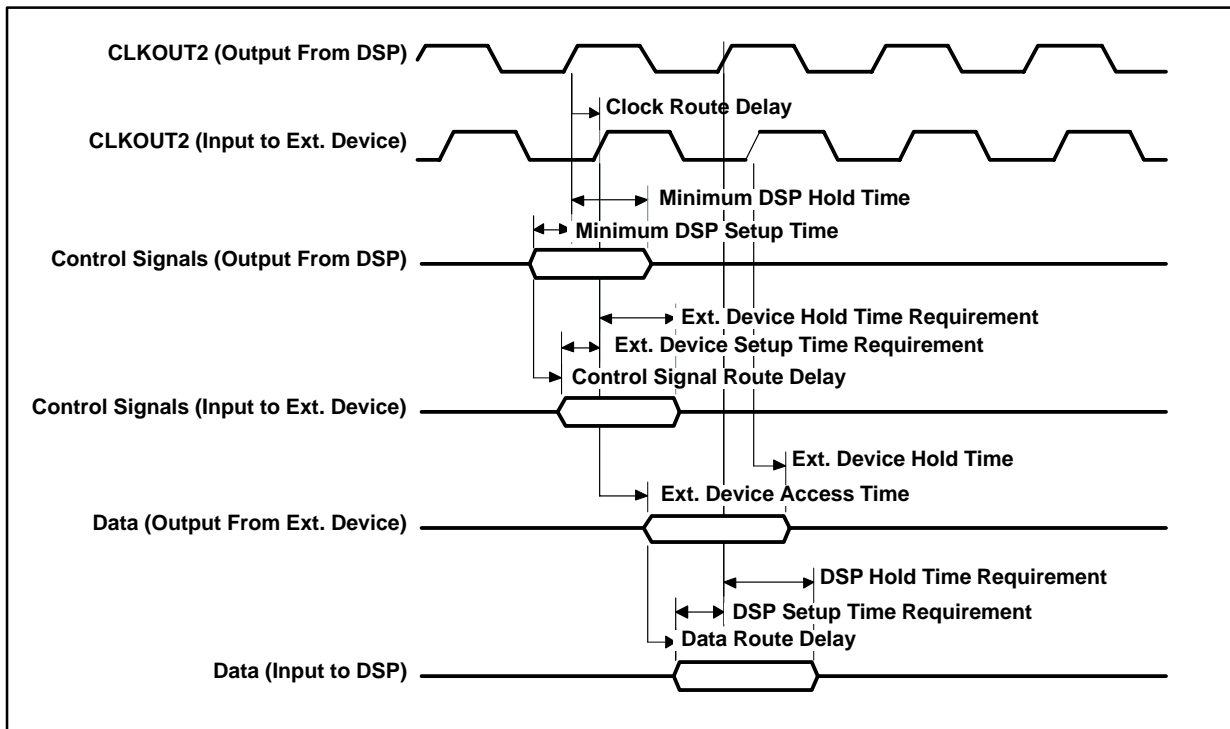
CLKOUT2 (Output From DSP)

Clock Route Delay

CLKOUT2 (Input to Ext. Device)

Minimum DSP Hold Time

Minimum DSP Setup Time

Control Signals (Output From DSP)

Ext. Device Hold Time Requirement

Ext. Device Setup Time Requirement

Control Signal Route Delay

Control Signals (Input to Ext. Device)

Ext. Device Hold Time

Ext. Device Access Time

Data (Output From Ext. Device)

DSP Hold Time Requirement

DSP Setup Time Requirement

Data Route Delay

Data (Input to DSP)